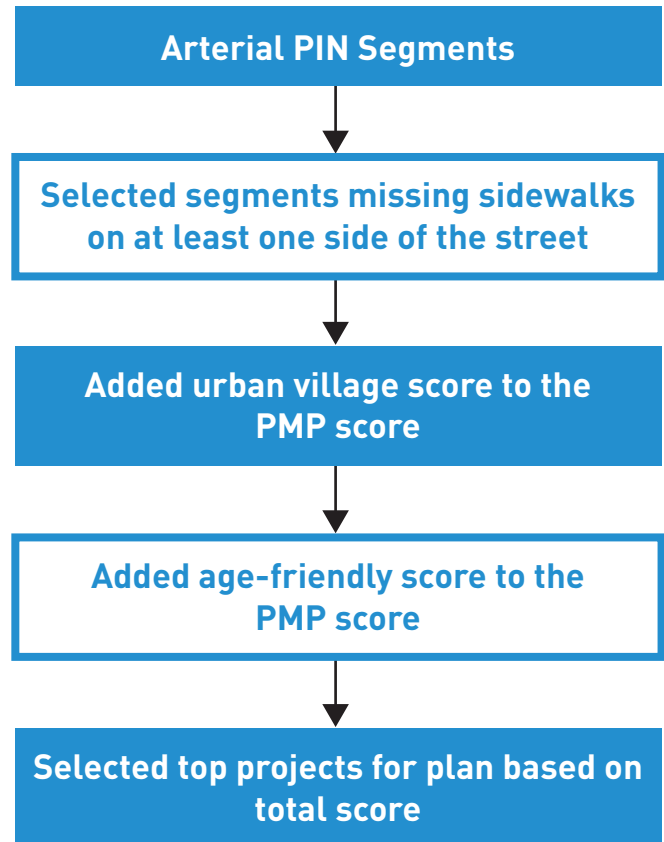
Arterial PIN Segments

Selected segments missing sidewalks on at least one side of the street

Added urban village score to the PMP score

Added age-friendly score to the PMP score

Selected top projects for plan based on total score